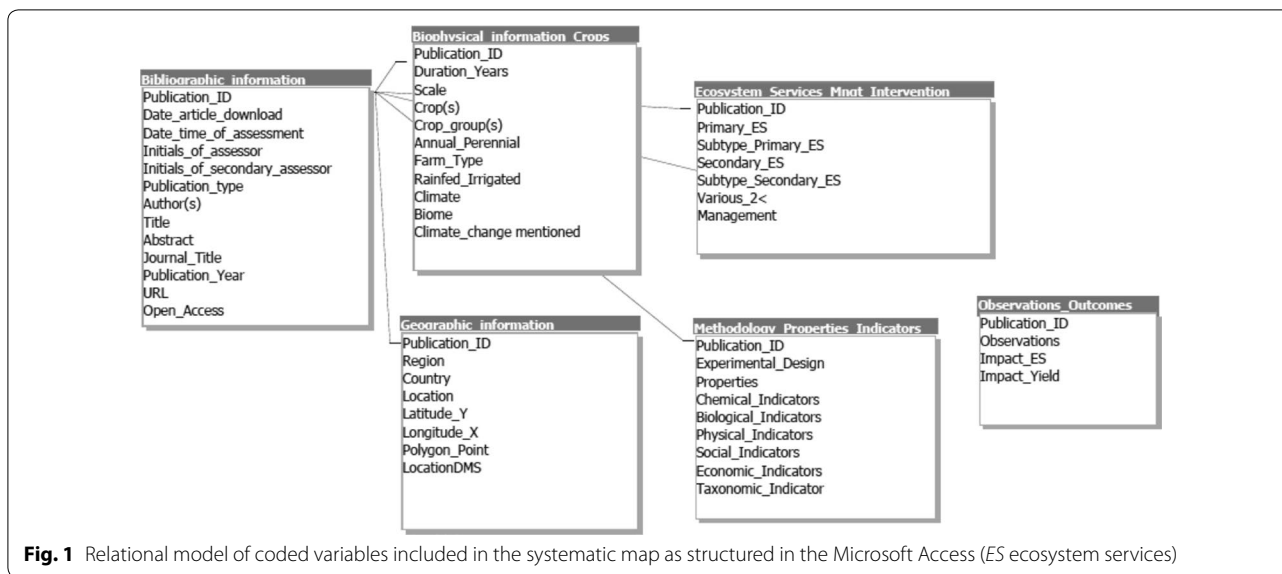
Bibliographic_information
Publication_ID
Date_article_download
Date_time_of_assessment
Initials_of_assessor
Initials_of_secondary_assessor
Publication_type
Author(s)
Title
Abstract
Journal_Title
Publication_Year
URL
Open_Access

Biophysical_information_Crops
Publication_ID
Duration_Years
Scale
Crop(s)
Crop_group(s)
Annual_Perennial
Farm_Type
Rainfed_Irrigated
Climate
Biome
Climate_change mentioned

Ecosystem_Services_Mngt_Intervention
Publication_ID
Primary_ES
Subtype_Primary_ES
Secondary_ES
Subtype_Secondary_ES
Various_2<
Management

Geographic_information
Publication_ID
Region
Country
Location
Latitude_Y
Longitude_X
Polygon_Point
LocationDMS

Methodology_Properties_Indicators
Publication_ID
Experimental_Design
Properties
Chemical_Indicators
Biological_Indicators
Physical_Indicators
Social_Indicators
Economic_Indicators
Taxonomic_Indicator

Observations_Outcomes
Publication_ID
Observations
Impact_ES
Impact_Yield

Fig. 1 Relational model of coded variables included in the systematic map as structured in the Microsoft Access (ES ecosystem services)